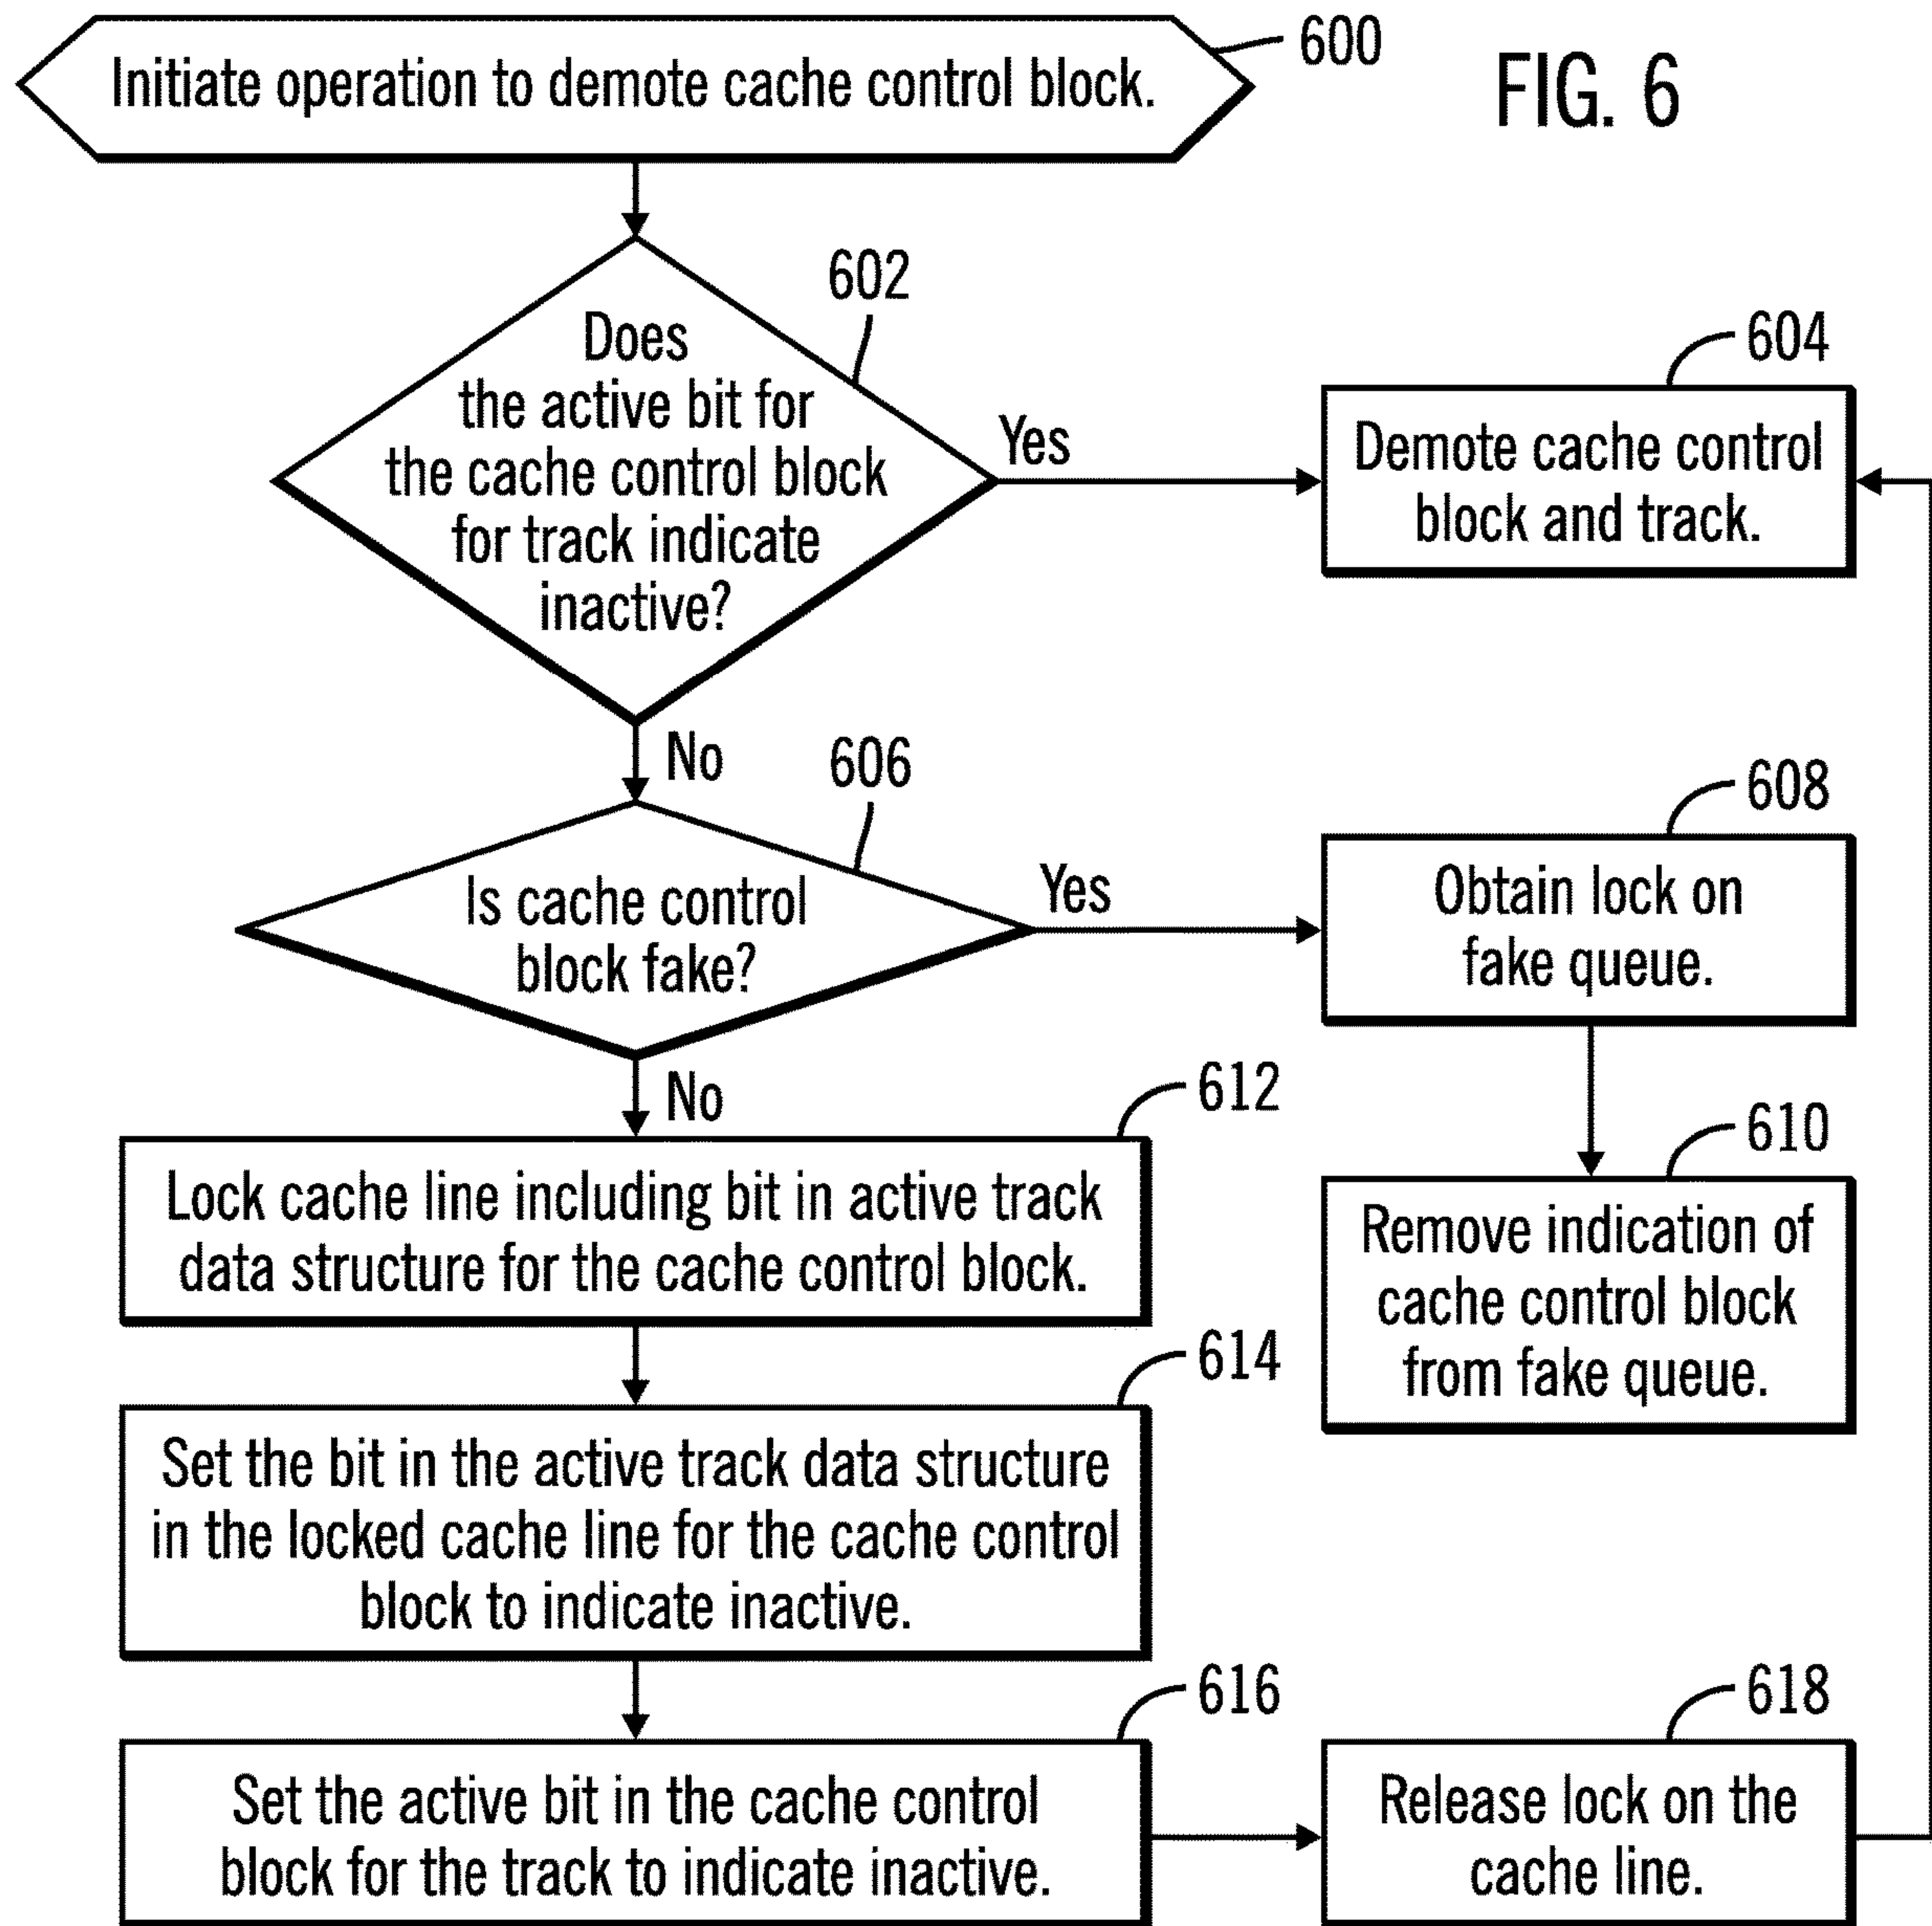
Initiate operation to demote cache control block.

600

FIG. 6

602

Does the active bit for the cache control block for track indicate inactive?

Yes

604

Demote cache control block and track.

No

606

Is cache control block fake?

Yes

608

Obtain lock on fake queue.

No

612

Lock cache line including bit in active track data structure for the cache control block.

610

Remove indication of cache control block from fake queue.

614

Set the bit in the active track data structure in the locked cache line for the cache control block to indicate inactive.

616

Set the active bit in the cache control block for the track to indicate inactive.

618

Release lock on the cache line.